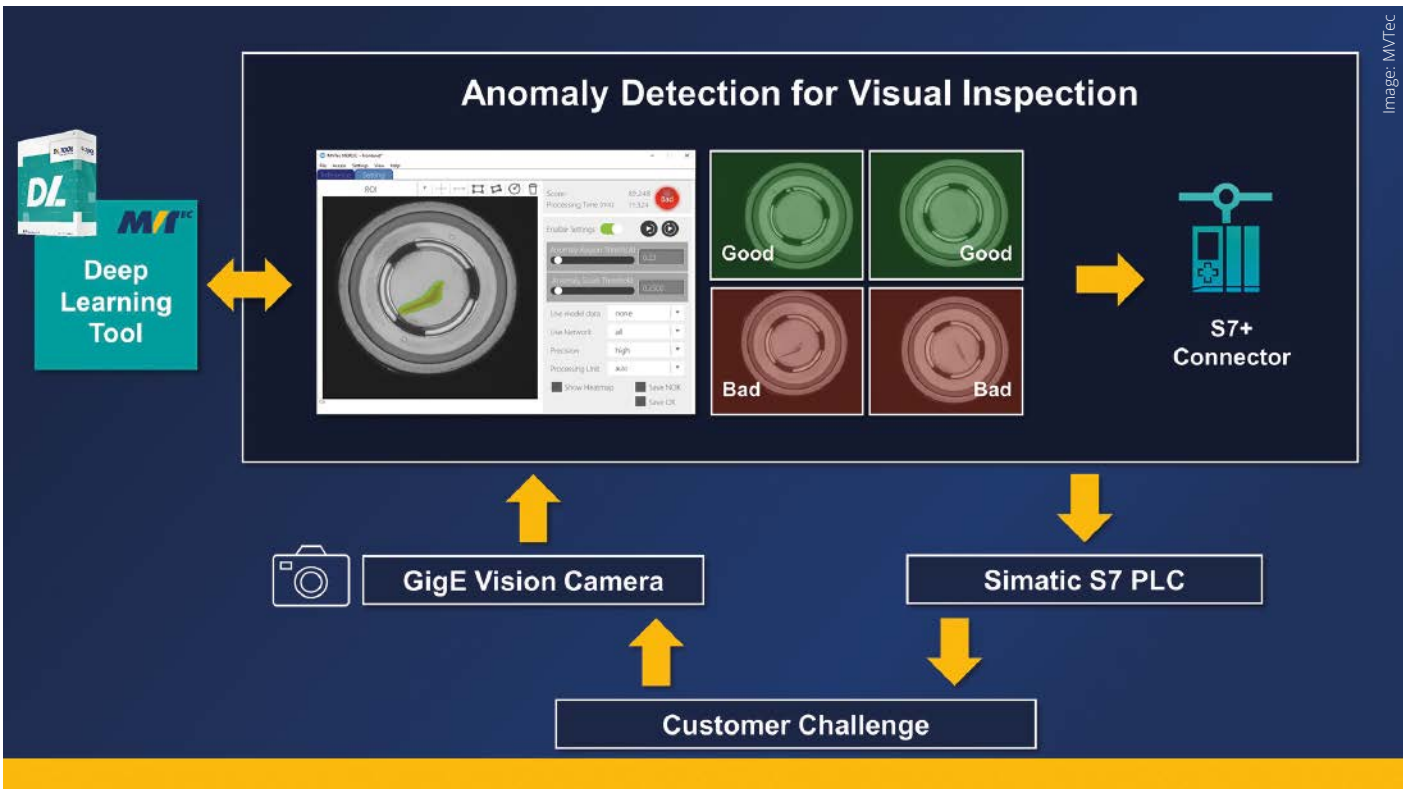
Image: MVTec

Anomaly Detection for Visual Inspection

DL

MVTec

Deep Learning Tool

ROI

Score: 69.248
Processing Time (ms): 11.324

Bad

Enable Settings

Anomaly Region Threshold
0.23

Anomaly Score Threshold
0.300

Use model data: none
Use Network: all
Precision: high
Processing Unit: auto

Show Heatmap
Save NOK
Save OK

Good
Good
Bad
Bad

S7+ Connector

GigE Vision Camera

Simatic S7 PLC

Customer Challenge